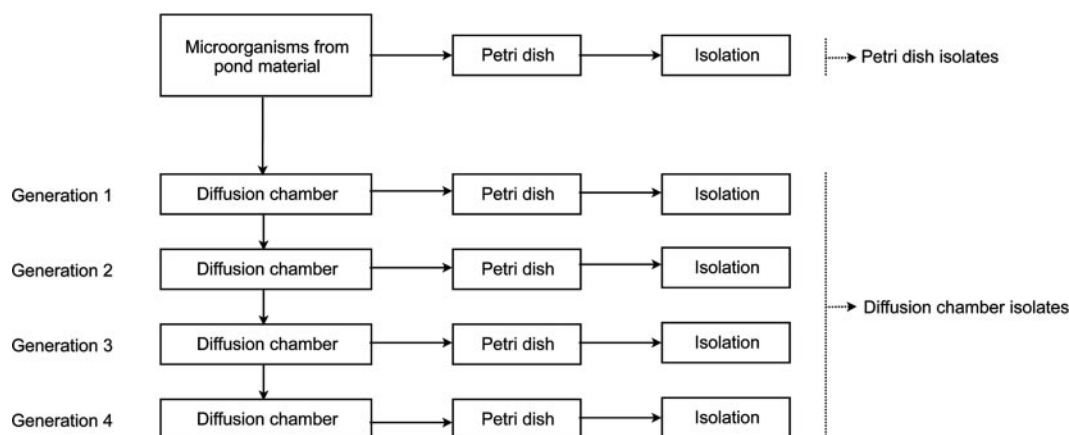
Microorganisms from pond material

Petri dish

Isolation

Petri dish isolates

Generation 1

Diffusion chamber

Petri dish

Isolation

Generation 2

Diffusion chamber

Petri dish

Isolation

Diffusion chamber isolates

Generation 3

Diffusion chamber

Petri dish

Isolation

Generation 4

Diffusion chamber

Petri dish

Isolation